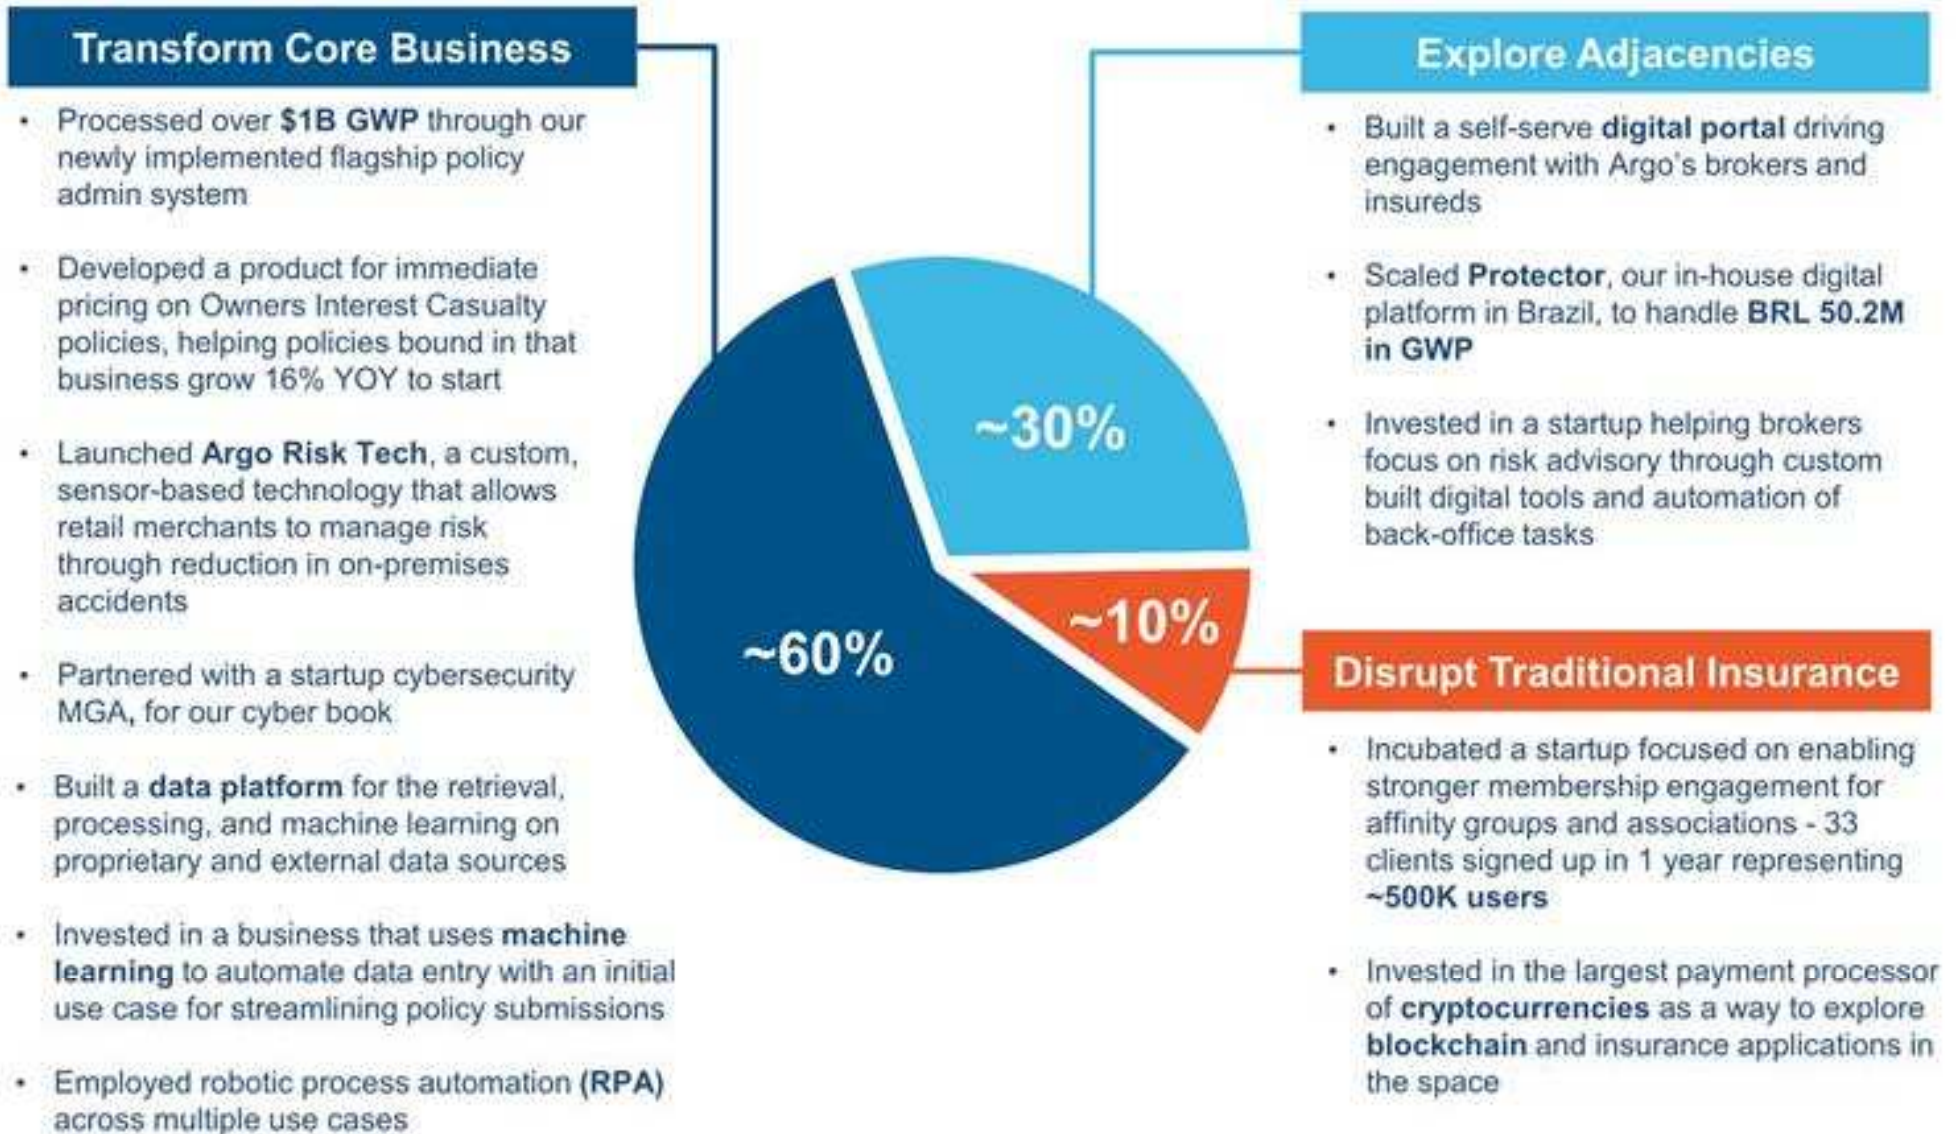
Transform Core Business

• Processed over $1B GWP through our newly implemented flagship policy admin system

• Developed a product for immediate pricing on Owners Interest Casualty policies, helping policies bound in that business grow 16% YOY to start

• Launched Argo Risk Tech, a custom, sensor-based technology that allows retail merchants to manage risk through reduction in on-premises accidents

• Partnered with a startup cybersecurity MGA, for our cyber book

• Built a data platform for the retrieval, processing, and machine learning on proprietary and external data sources

• Invested in a business that uses machine learning to automate data entry with an initial use case for streamlining policy submissions

• Employed robotic process automation (RPA) across multiple use cases

~60%

~30%

~10%

Explore Adjacencies

• Built a self-serve digital portal driving engagement with Argo's brokers and insureds

• Scaled Protector, our in-house digital platform in Brazil, to handle BRL 50.2M in GWP

• Invested in a startup helping brokers focus on risk advisory through custom built digital tools and automation of back-office tasks

Disrupt Traditional Insurance

• Incubated a startup focused on enabling stronger membership engagement for affinity groups and associations - 33 clients signed up in 1 year representing ~500K users

• Invested in the largest payment processor of cryptocurrencies as a way to explore blockchain and insurance applications in the space